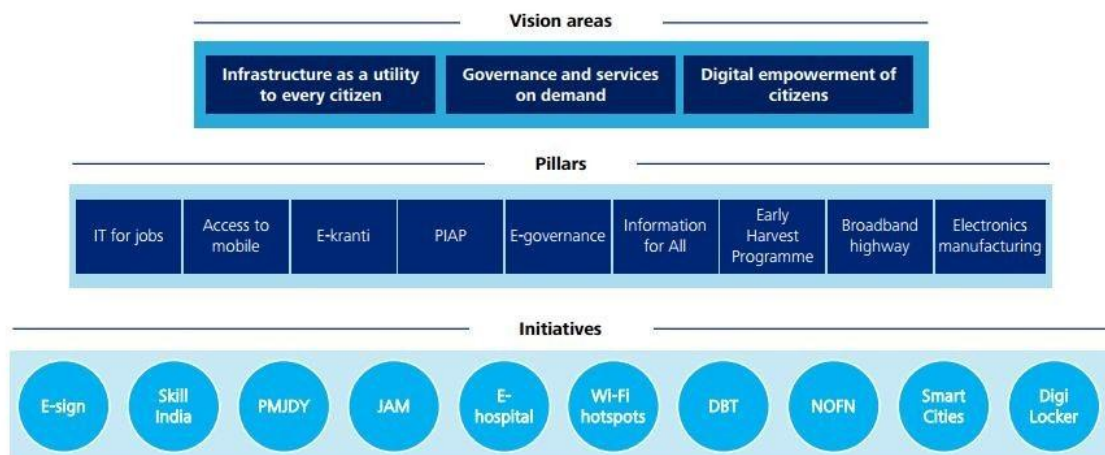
Vision areas

Infrastructure as a utility to every citizen

Governance and services on demand

Digital empowerment of citizens

Pillars

IT for jobs

Access to mobile

E-kranti

PIAP

E-governance

Information for All

Early Harvest Programme

Broadband highway

Electronics manufacturing

Initiatives

E-sign

Skill India

PMJDY

JAM

E-hospital

Wi-Fi hotspots

DBT

NOFN

Smart Cities

Digi Locker